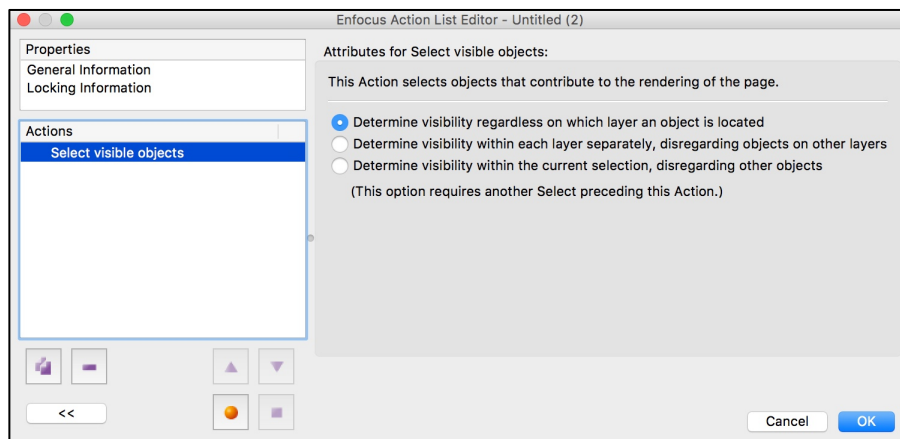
Enfocus Action List Editor - Untitled (2)

Properties
General Information
Locking Information

Actions
Select visible objects

Attributes for Select visible objects:

This Action selects objects that contribute to the rendering of the page.

Determine visibility regardless on which layer an object is located
Determine visibility within each layer separately, disregarding objects on other layers
Determine visibility within the current selection, disregarding other objects
(This option requires another Select preceding this Action.)

<<

Cancel
OK